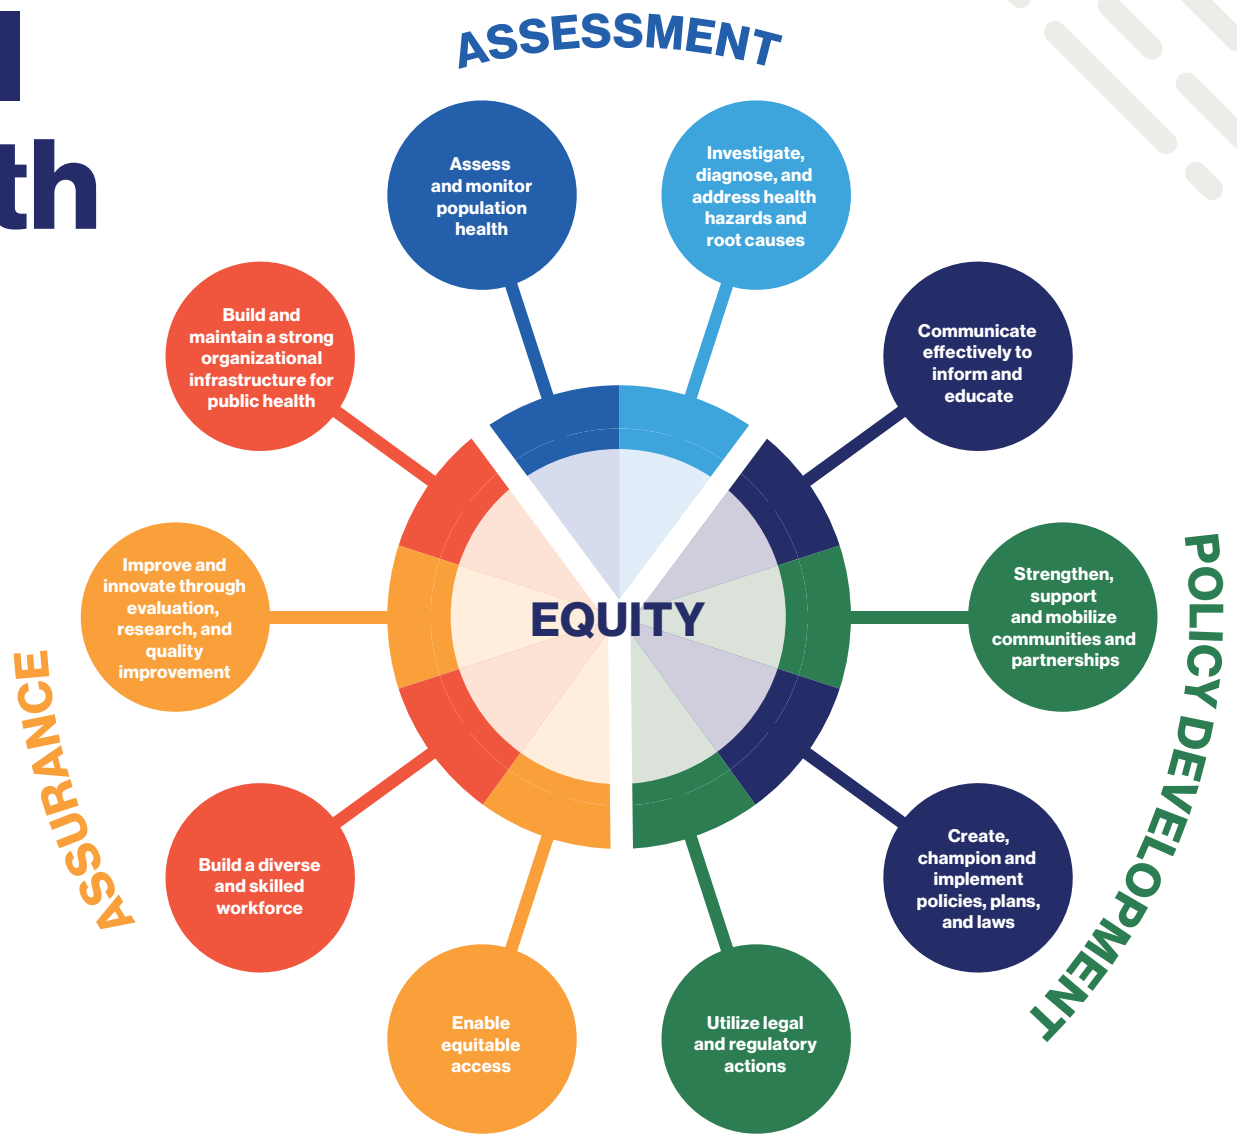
l
th

ASSESSMENT

Assess and monitor population health

Investigate, diagnose, and address health hazards and root causes

Communicate effectively to inform and educate

Strengthen, support and mobilize communities and partnerships

Create, champion and implement policies, plans, and laws

Utilize legal and regulatory actions

POLICY DEVELOPMENT

Enable equitable access

Build a diverse and skilled workforce

Improve and innovate through evaluation, research, and quality improvement

Build and maintain a strong organizational infrastructure for public health

ASSURANCE

EQUITY